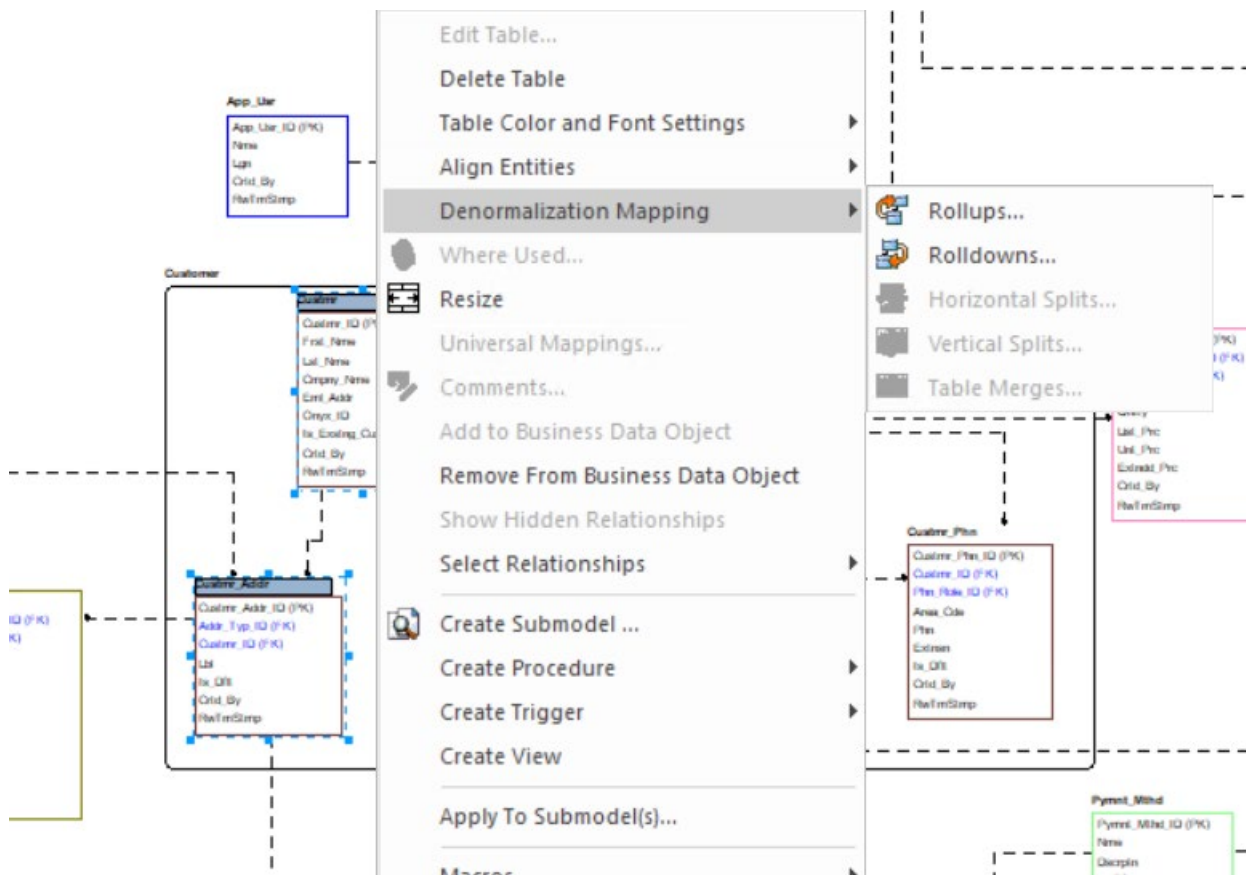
App_Usr
App_Usr_ID (PK)
Nme
Lgn
Crtd_By
RwTmStmp

Customer

Custmr
Custmr_ID (PK)
Frst_Nme
Lst_Nme
Cmpny_Nme
Eml_Addr
Onyx_ID
Is_Exsting_Cu
Crtd_By
RwTmStmp

Custmr_Addr
Custmr_Addr_ID (PK)
Addr_Typ_ID (FK)
Custmr_ID (FK)
Lbl
Is_Dflt
Crtd_By
RwTmStmp

ID (FK)
K)

Edit Table...
Delete Table
Table Color and Font Settings
Align Entities
Denormalization Mapping
Where Used...
Resize
Universal Mappings...
Comments...
Add to Business Data Object
Remove From Business Data Object
Show Hidden Relationships
Select Relationships
Create Submodel ...
Create Procedure
Create Trigger
Create View
Apply To Submodel(s)...
Macros

Rollups...
Rolldowns...
Horizontal Splits...
Vertical Splits...
Table Merges...

(PK)
D (FK)
K)
Qnty
Lst_Prc
Unt_Prc
Extndd_Prc
Crtd_By
RwTmStmp

Custmr_Phn
Custmr_Phn_ID (PK)
Custmr_ID (FK)
Phn_Role_ID (FK)
Area_Cde
Phn
Extnsn
Is_Dflt
Crtd_By
RwTmStmp

Pymnt_Mthd
Pymnt_Mthd_ID (PK)
Nme
Dscrptn